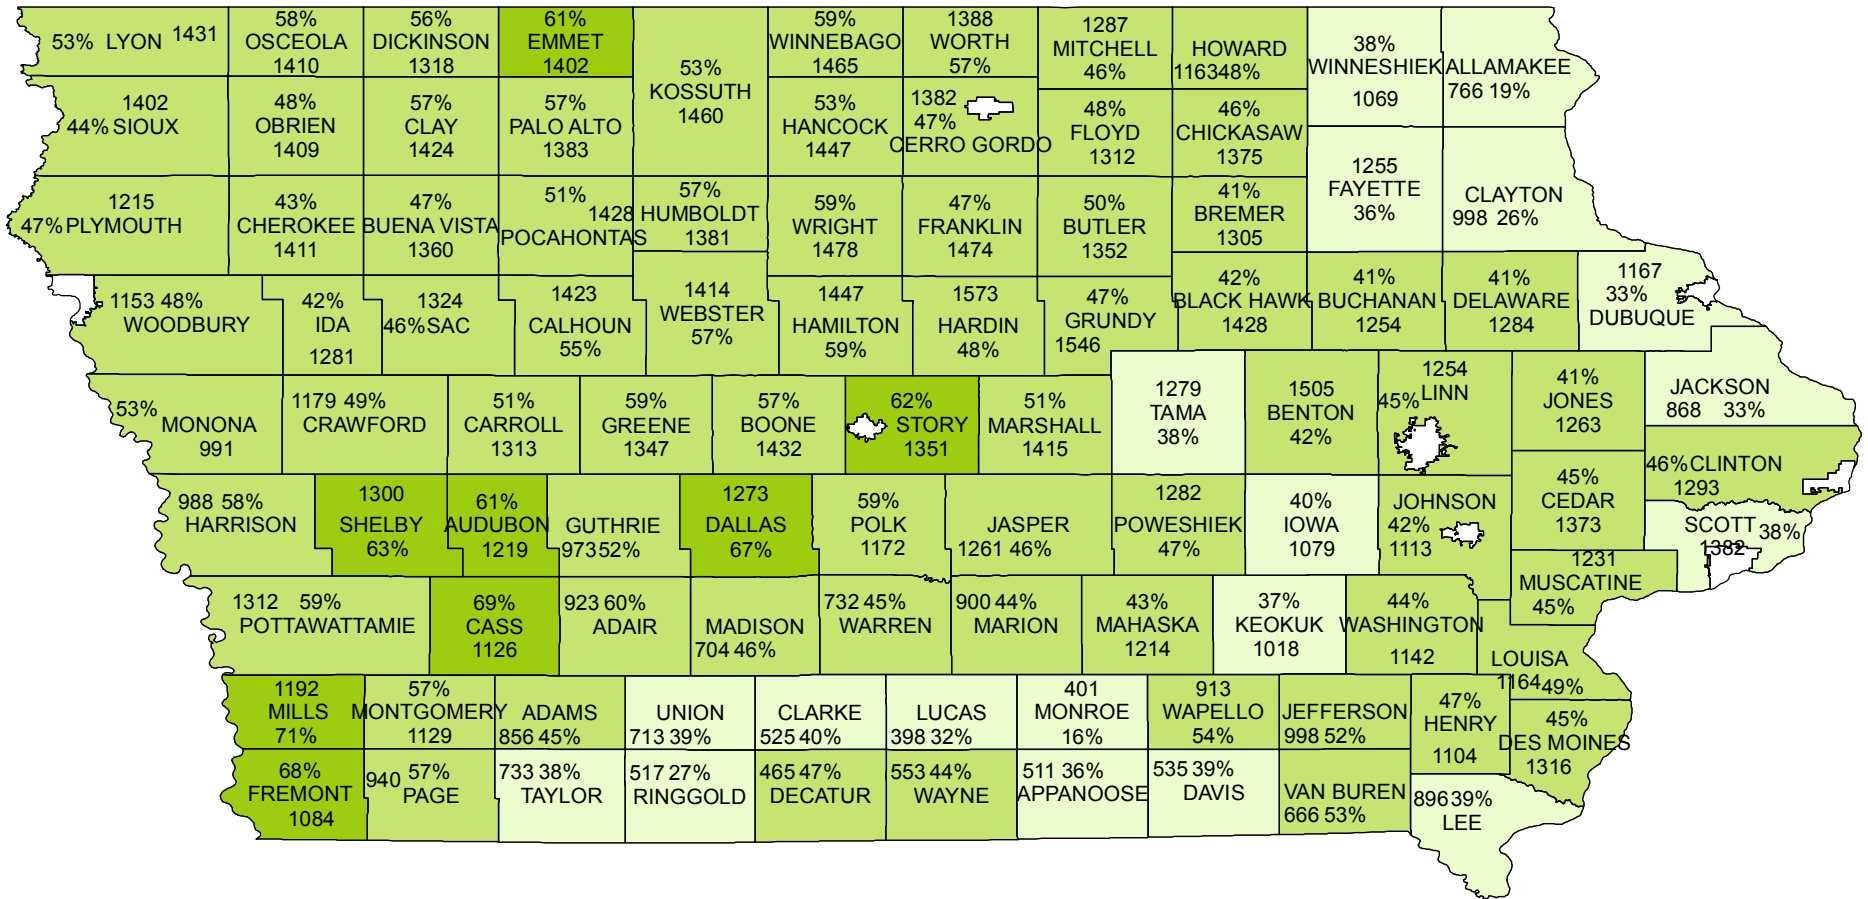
53% LYON 1431
58% OSCEOLA 1410
56% DICKINSON 1318
61% EMMET 1402
53% KOSSUTH 1460
59% WINNEBAGO 1465
1388 WORTH 57%
1287 MITCHELL 46%
HOWARD 1163 48%
38% WINNESHIEK 1069
ALLAMAKEE 766 19%

1402 44% SIOUX
48% OBRIEN 1409
57% CLAY 1424
57% PALO ALTO 1383
53% HANCOCK 1447
1382 47% CERRO GORDO
48% FLOYD 1312
46% CHICKASAW 1375
1255 FAYETTE 36%
CLAYTON 998 26%

1215 47% PLYMOUTH
43% CHEROKEE 1411
47% BUENA VISTA 1360
51% 1428 POCAHONTAS
57% HUMBOLDT 1381
59% WRIGHT 1478
47% FRANKLIN 1474
50% BUTLER 1352
41% BREMER 1305

1153 48% WOODBURY
42% IDA 1281
1324 46% SAC
1423 CALHOUN 55%
1414 WEBSTER 57%
1447 HAMILTON 59%
1573 HARDIN 48%
47% GRUNDY 1546
42% BLACK HAWK 1428
41% BUCHANAN 1254
41% DELAWARE 1284
1167 33% DUBUQUE

53% MONONA 991
1179 49% CRAWFORD
51% CARROLL 1313
59% GREENE 1347
57% BOONE 1432
62% STORY 1351
51% MARSHALL 1415
1279 TAMA 38%
1505 BENTON 42%
1254 45% LINN
41% JONES 1263
JACKSON 868 33%

988 58% HARRISON
1300 SHELBY 63%
61% AUDUBON 1219
GUTHRIE 973 52%
1273 DALLAS 67%
59% POLK 1172
JASPER 1261 46%
1282 POWESHIEK 47%
40% IOWA 1079
JOHNSON 42% 1113
45% CEDAR 1373
46% CLINTON 1293
SCOTT 38% 1382

1312 59% POTTAWATTAMIE
69% CASS 1126
923 60% ADAIR
MADISON 704 46%
732 45% WARREN
900 44% MARION
43% MAHASKA 1214
37% KEOKUK 1018
44% WASHINGTON 1142
1231 MUSCATINE 45%
LOUISA 1164 49%

1192 MILLS 71%
57% MONTGOMERY 1129
ADAMS 856 45%
UNION 713 39%
CLARKE 525 40%
LUCAS 398 32%
401 MONROE 16%
913 WAPELLO 54%
JEFFERSON 998 52%
47% HENRY 1104
45% DES MOINES 1316

68% FREMONT 1084
940 57% PAGE
733 38% TAYLOR
517 27% RINGGOLD
465 47% DECATUR
553 44% WAYNE
511 36% APPANOOSE
535 39% DAVIS
VAN BUREN 666 53%
896 39% LEE